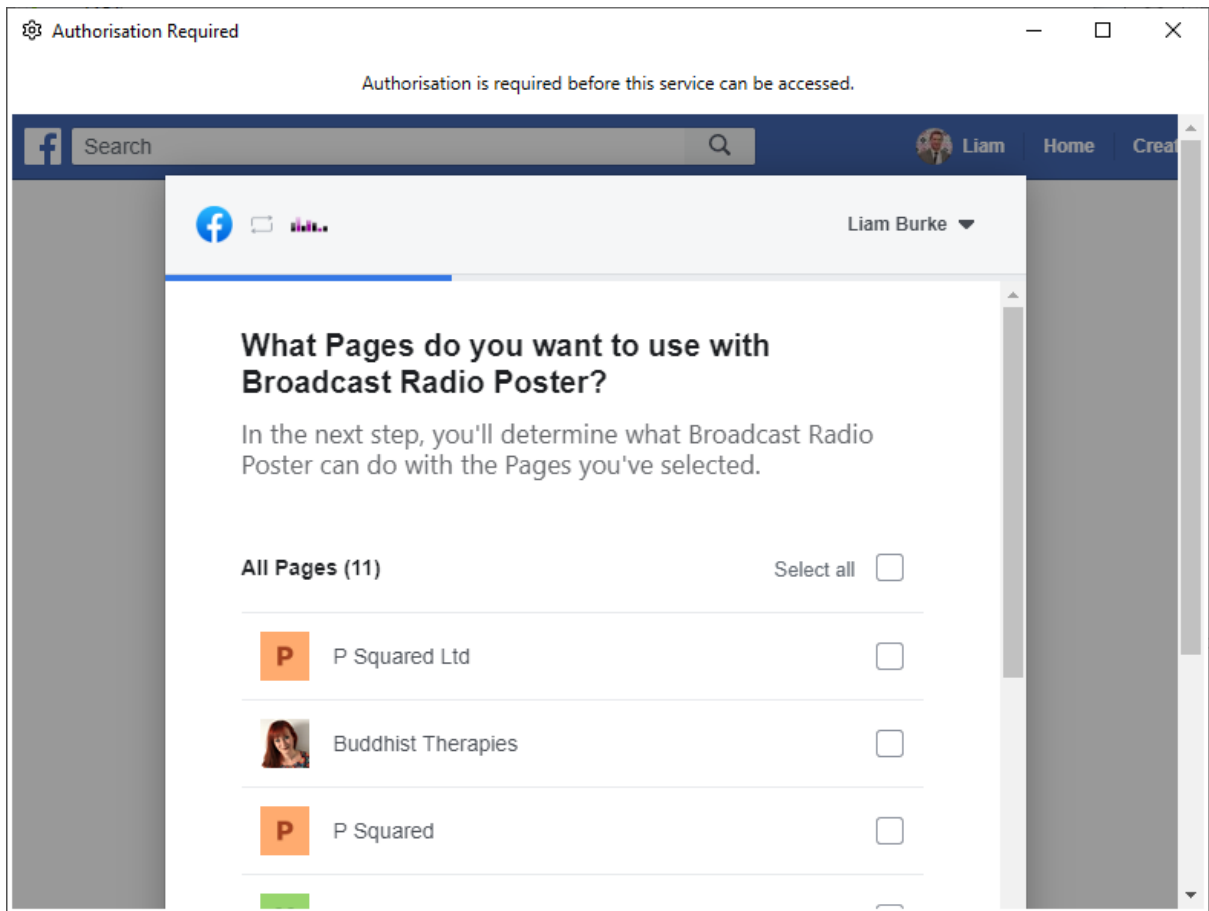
Authorisation Required

Authorisation is required before this service can be accessed.

Search

Liam Home Creat

Liam Burke

What Pages do you want to use with Broadcast Radio Poster?

In the next step, you'll determine what Broadcast Radio Poster can do with the Pages you've selected.

All Pages (11)

Select all

P

P Squared Ltd

Buddhist Therapies

P

P Squared